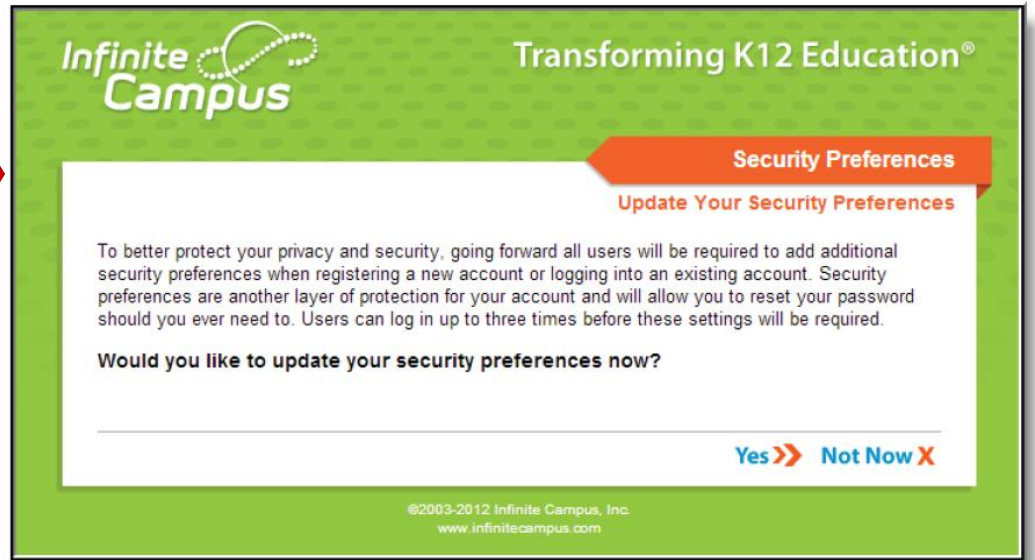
Infinite Campus

Transforming K12 Education®

Security Preferences

Update Your Security Preferences

To better protect your privacy and security, going forward all users will be required to add additional security preferences when registering a new account or logging into an existing account. Security preferences are another layer of protection for your account and will allow you to reset your password should you ever need to. Users can log in up to three times before these settings will be required.

Would you like to update your security preferences now?

Yes » Not Now X

©2003-2012 Infinite Campus, Inc.
www.infinitecampus.com